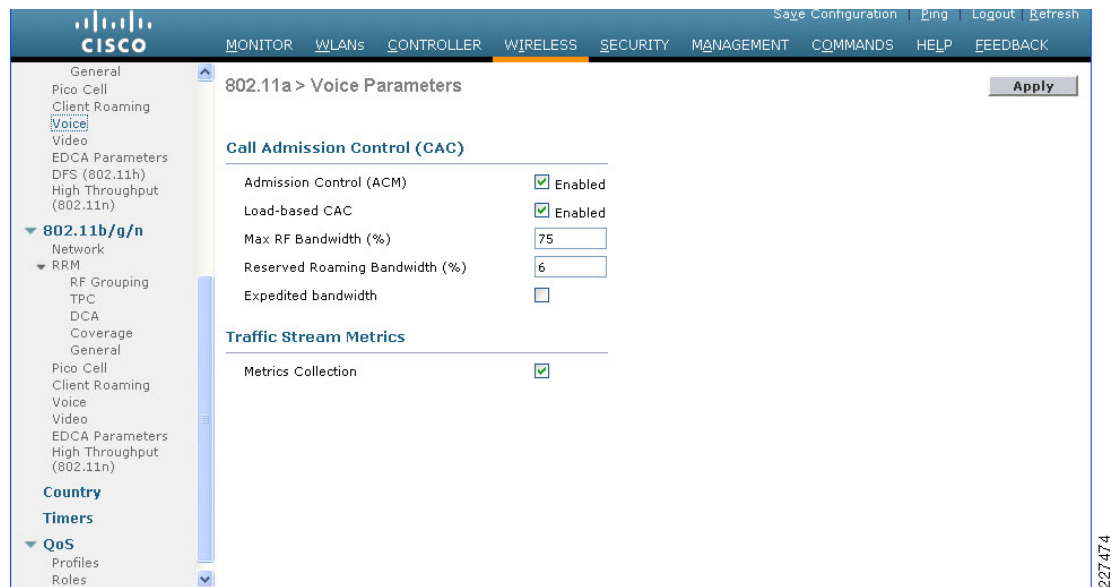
CISCO

Save Configuration | Ping | Logout | Refresh

MONITOR WLANs CONTROLLER WIRELESS SECURITY MANAGEMENT COMMANDS HELP FEEDBACK

General
Pico Cell
Client Roaming
Voice
Video
EDCA Parameters
DFS (802.11h)
High Throughput (802.11n)
▼ 802.11b/g/n
Network
▼ RRM
RF Grouping
TPC
DCA
Coverage
General
Pico Cell
Client Roaming
Voice
Video
EDCA Parameters
High Throughput (802.11n)
Country
Timers
▼ QoS
Profiles
Roles

802.11a > Voice Parameters

Apply

Call Admission Control (CAC)

Admission Control (ACM) Enabled
Load-based CAC Enabled
Max RF Bandwidth (%) 75
Reserved Roaming Bandwidth (%) 6
Expedited bandwidth

Traffic Stream Metrics

Metrics Collection

227474